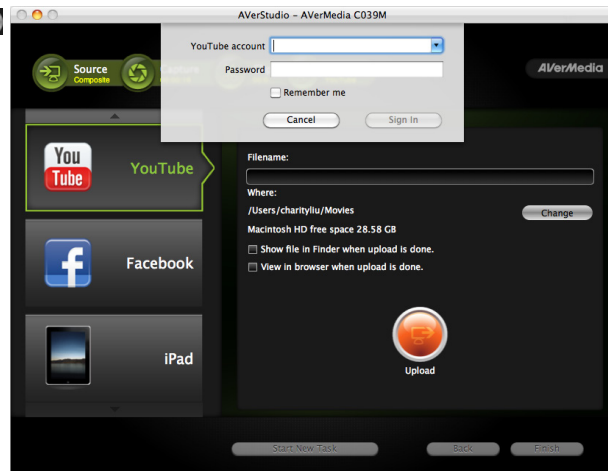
AVerStudio - AVerMedia C039M

YouTube account

Password

Remember me

Cancel

Sign In

Source
Composite

Capture

AVerMedia

You Tube

YouTube

f

Facebook

iPad

Filename:

Where:

/Users/charityliu/Movies

Change

Macintosh HD free space 28.58 GB

Show file in Finder when upload is done.

View in browser when upload is done.

Upload

Start New Task

Back

Finish